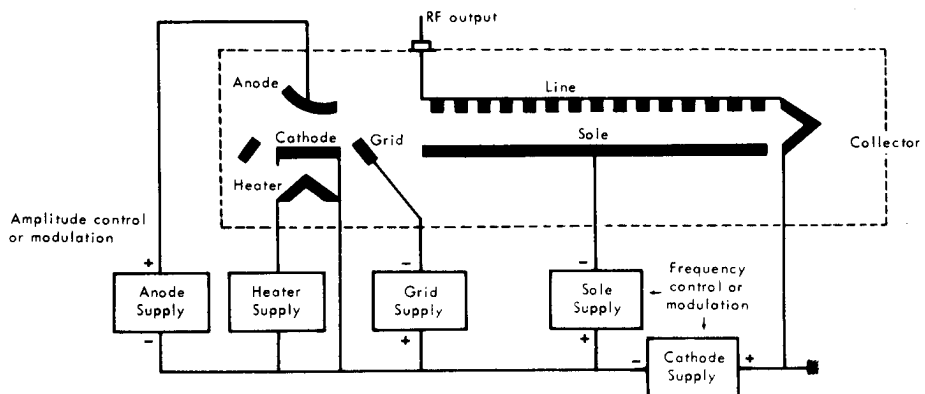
RF output

Anode

Line

Cathode

Grid

Sole

Collector

Heater

Amplitude control or modulation

+

Anode Supply

−

Heater Supply

−

Grid Supply

+

−

Sole Supply

+

Frequency control or modulation

−

Cathode Supply

+